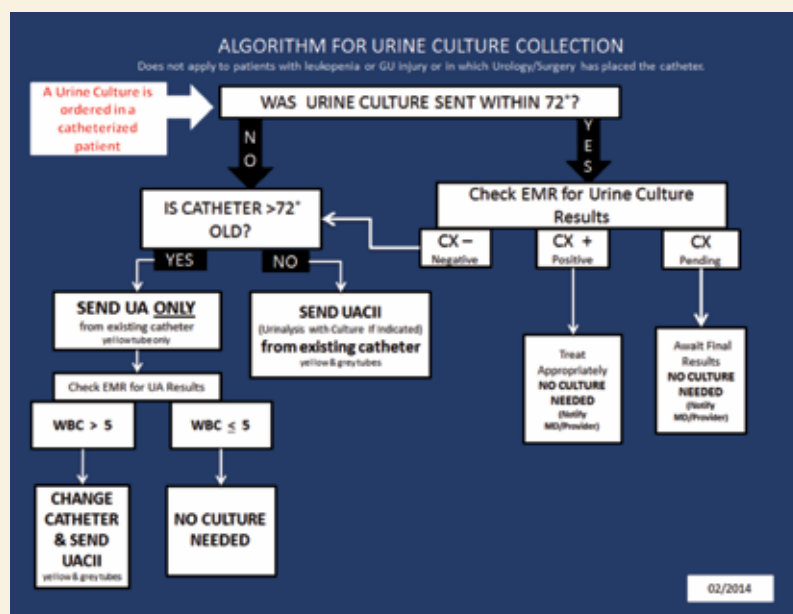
ALGORITHM FOR URINE CULTURE COLLECTION
Does not apply to patients with leukopenia or GU injury or in which Urology/Surgery has placed the catheter.

A Urine Culture is ordered in a catheterized patient

WAS URINE CULTURE SENT WITHIN 72°?

NO

YES

IS CATHETER >72° OLD?

Check EMR for Urine Culture Results

CX – Negative

CX + Positive

CX Pending

YES

NO

SEND UA ONLY from existing catheter
yellow tube only

SEND UACII
(Urinalysis with Culture if indicated)
from existing catheter
yellow & grey tubes

Treat Appropriately
NO CULTURE NEEDED
(Notify MD/Provider)

Await Final Results
NO CULTURE NEEDED
(Notify MD/Provider)

Check EMR for UA Results

WBC > 5

WBC $\leq$ 5

CHANGE CATHETER & SEND UACII
yellow & grey tubes

NO CULTURE NEEDED

02/2014